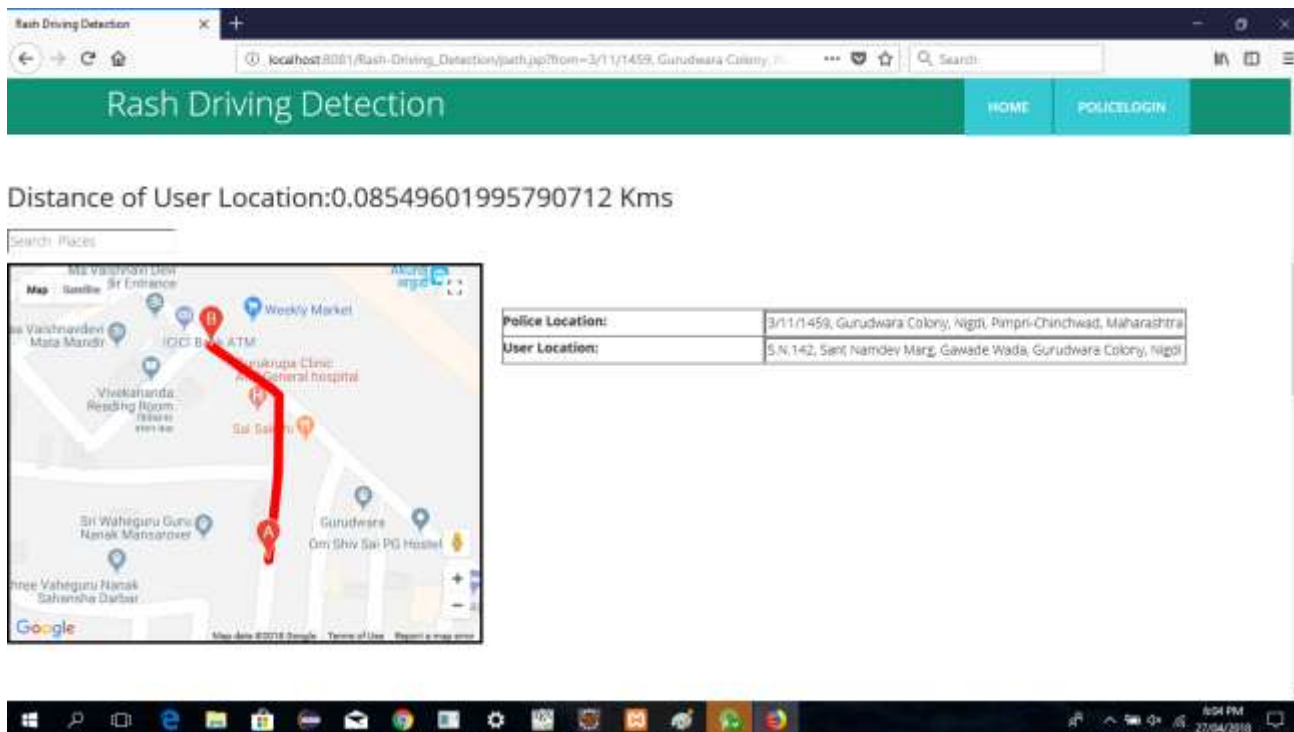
Rash Driving Detection

localhost:8081/Rash-Driving_Detection/path.jsp?from=3/11/1459, Gurudwara Colony, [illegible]

Search

Rash Driving Detection

HOME

POLICELOGIN

Distance of User Location:0.08549601995790712 Kms

Search Places

Map Satellite

Mata Vaishnavi Devi Entrance

Weekly Market

Vaishnavdevi Mata Mandir

ICICI Bank ATM

Gurukripa Clinic And General hospital

Vivekananda Reading Room

Sai Sadan

B

A

Sri Waheguru Guru Nanak Mansarover

Gurudwara

Om Shiv Sai PG Hostel

Shree Vaheguru Nanak Sahensha Darbar

Google

Map data ©2018 Google Terms of Use Report a map error

| Police Location: | 3/11/1459, Gurudwara Colony, Nigdi, Pimpri-Chinchwad, Maharashtra |
|---|---|
| User Location: | S.N.142, Sant Namdev Marg, Gawade Wada, Gurudwara Colony, Nigdi |

6:04 PM
27/04/2018